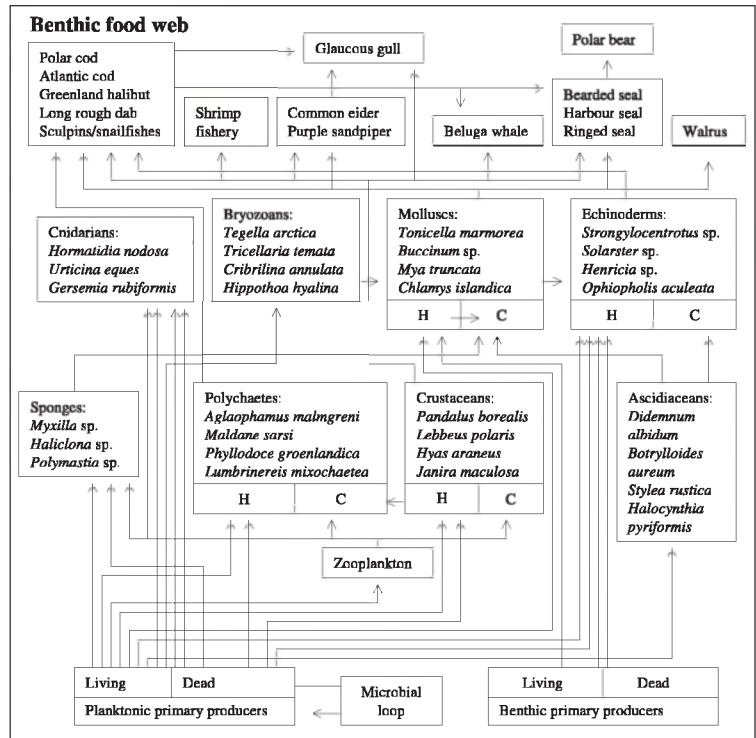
Benthic food web

Polar cod
Atlantic cod
Greenland halibut
Long rough dab
Sculpins/snailfishes

Glaucous gull

Polar bear

Shrimp fishery

Common eider
Purple sandpiper

Beluga whale

Bearded seal
Harbour seal
Ringed seal

Walrus

Cnidarians:
*Hormatidia nodosa*
*Urticina eques*
*Gersemia rubiformis*

Bryozoans:
*Tegella arctica*
*Tricellaria temata*
*Cribrilina annulata*
*Hippothoa hyalina*

Molluscs:
*Tonicella marmorea*
*Buccinum* sp.
*Mya truncata*
*Chlamys islandica*
H C

Echinoderms:
*Strongylocentrotus* sp.
*Solarster* sp.
*Henricia* sp.
*Ophiopholis aculeata*
H C

Sponges:
*Myxilla* sp.
*Haliclona* sp.
*Polymastia* sp.

Polychaetes:
*Aglaophamus malmgreni*
*Maldane sarsi*
*Phyllodoce groenlandica*
*Lumbrinereis mixochaetea*
H C

Crustaceans:
*Pandalus borealis*
*Lebbeus polaris*
*Hyas araneus*
*Janira maculosa*
H C

Ascidiaceans:
*Didemnum albidum*
*Botrylloides aureum*
*Stylea rustica*
*Halocynthia pyriformis*

Zooplankton

Living Dead
Planktonic primary producers

Microbial loop

Living Dead
Benthic primary producers